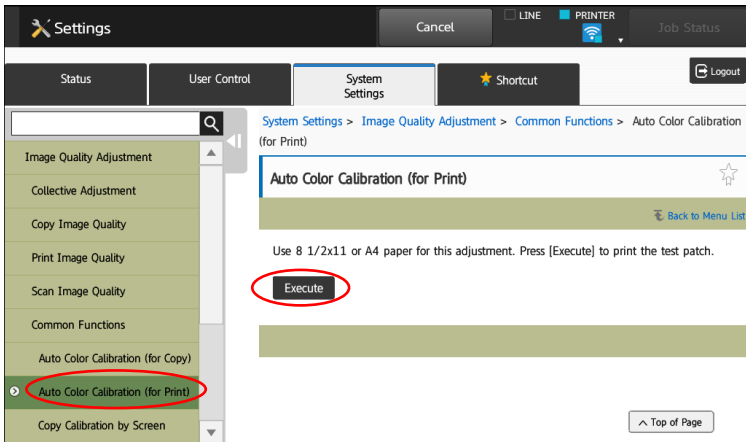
Settings

Cancel

LINE PRINTER

Job Status

Status

User Control

System Settings

Shortcut

Logout

Image Quality Adjustment

Collective Adjustment

Copy Image Quality

Print Image Quality

Scan Image Quality

Common Functions

Auto Color Calibration (for Copy)

Auto Color Calibration (for Print)

Copy Calibration by Screen

System Settings > Image Quality Adjustment > Common Functions > Auto Color Calibration (for Print)

Auto Color Calibration (for Print)

Back to Menu List

Use 8 1/2x11 or A4 paper for this adjustment. Press [Execute] to print the test patch.

Execute

Top of Page